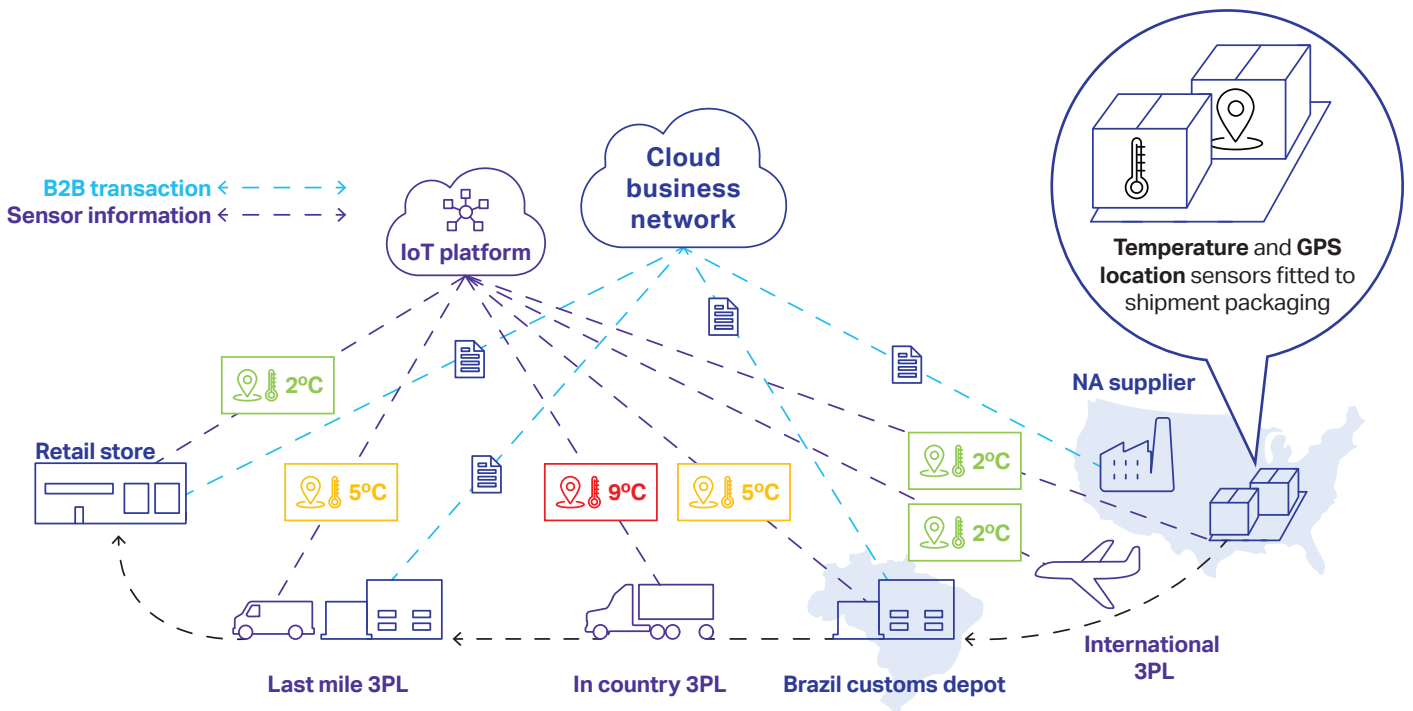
B2B transaction
Sensor information

IoT platform

Cloud business network

Temperature and GPS location sensors fitted to shipment packaging

NA supplier

Retail store

2ºC

5ºC

9ºC

5ºC

2ºC

2ºC

International 3PL

Last mile 3PL

In country 3PL

Brazil customs depot